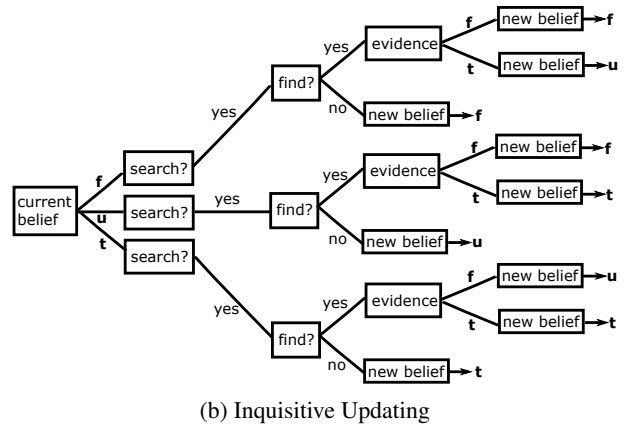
current belief
f
u
t
search?
search?
search?
yes
yes
yes
find?
find?
find?
yes
no
yes
no
yes
no
evidence
evidence
evidence
new belief → f
new belief → u
new belief → t
f
t
f
t
f
t
new belief → f
new belief → u
new belief → f
new belief → t
new belief → u
new belief → t

(b) Inquisitive Updating